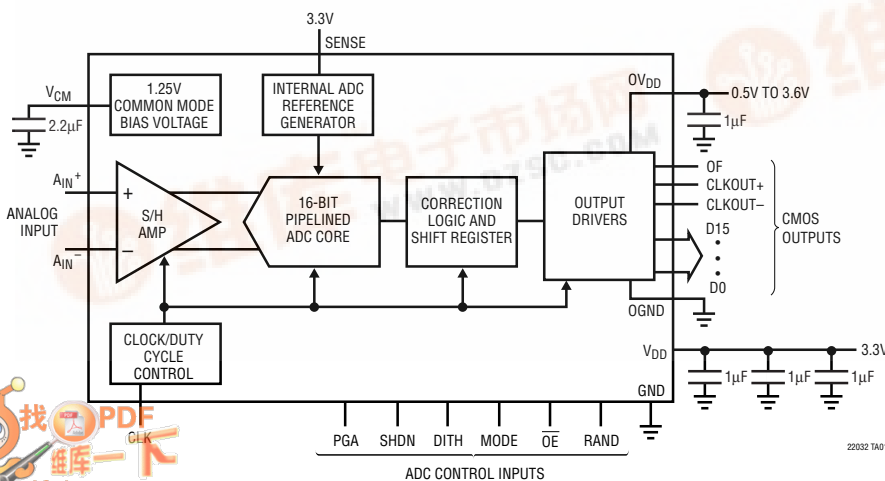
3.3V

SENSE

$V_{CM}$

2.2μF

1.25V COMMON MODE BIAS VOLTAGE

INTERNAL ADC REFERENCE GENERATOR

$OV_{DD}$

0.5V TO 3.6V

1μF

$A_{IN}^+$

ANALOG INPUT

$A_{IN}^-$

+

S/H AMP

–

16-BIT PIPELINED ADC CORE

CORRECTION LOGIC AND SHIFT REGISTER

OUTPUT DRIVERS

OF

CLKOUT+

CLKOUT–

D15

•
•
•

D0

CMOS OUTPUTS

OGND

CLOCK/DUTY CYCLE CONTROL

$V_{DD}$

3.3V

1μF

1μF

1μF

GND

CLK

PGA

SHDN

DITH

MODE

$\overline{OE}$

RAND

ADC CONTROL INPUTS

22032 TA01

找PDF 维库一下

www.dzsc.com